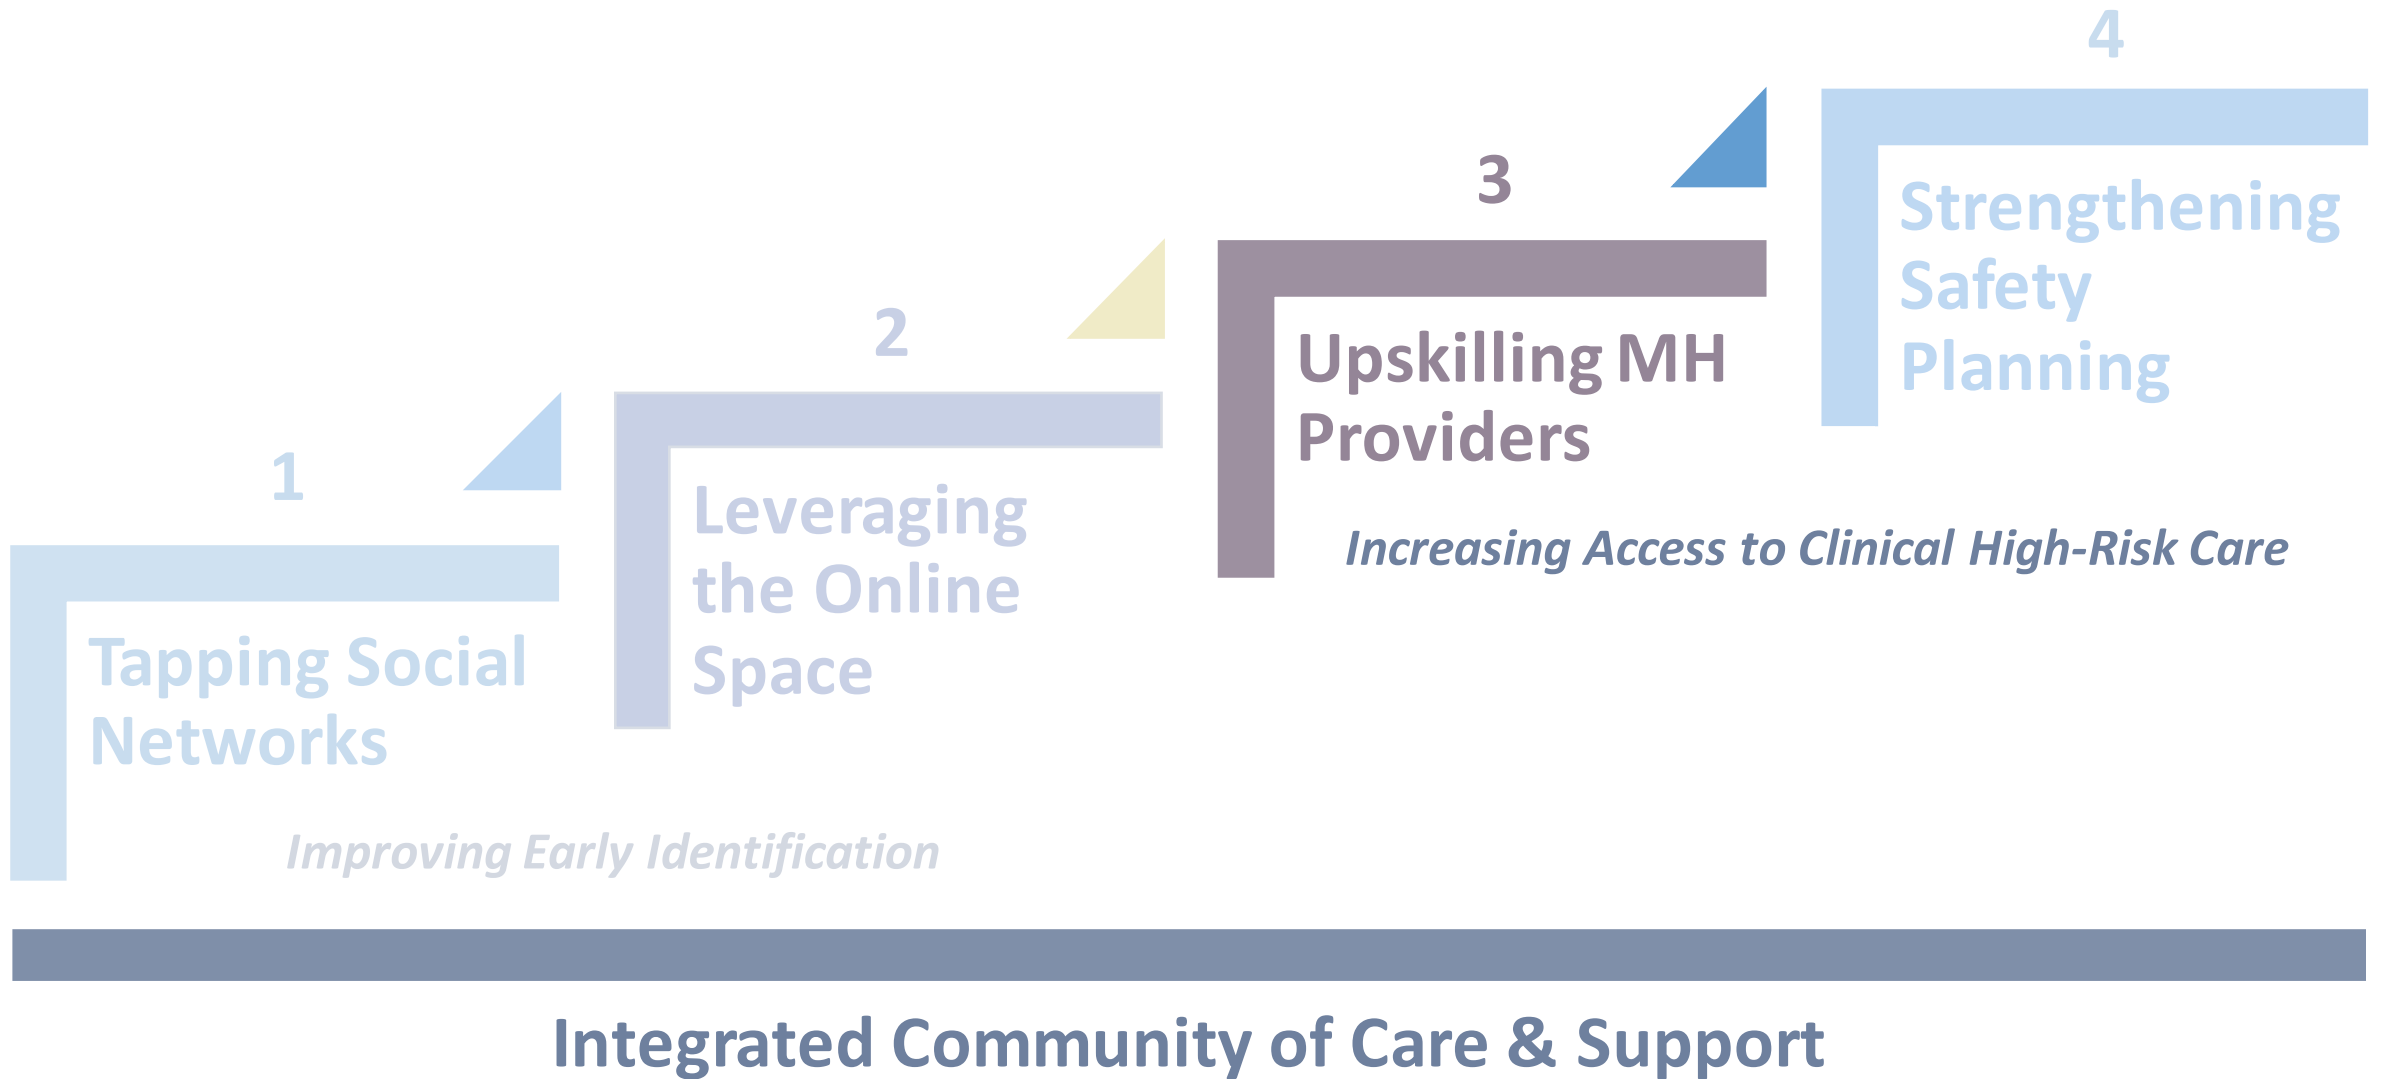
1
Tapping Social Networks

2
Leveraging the Online Space

3
Upskilling MH Providers

4
Strengthening Safety Planning

Increasing Access to Clinical High-Risk Care

Improving Early Identification

Integrated Community of Care & Support